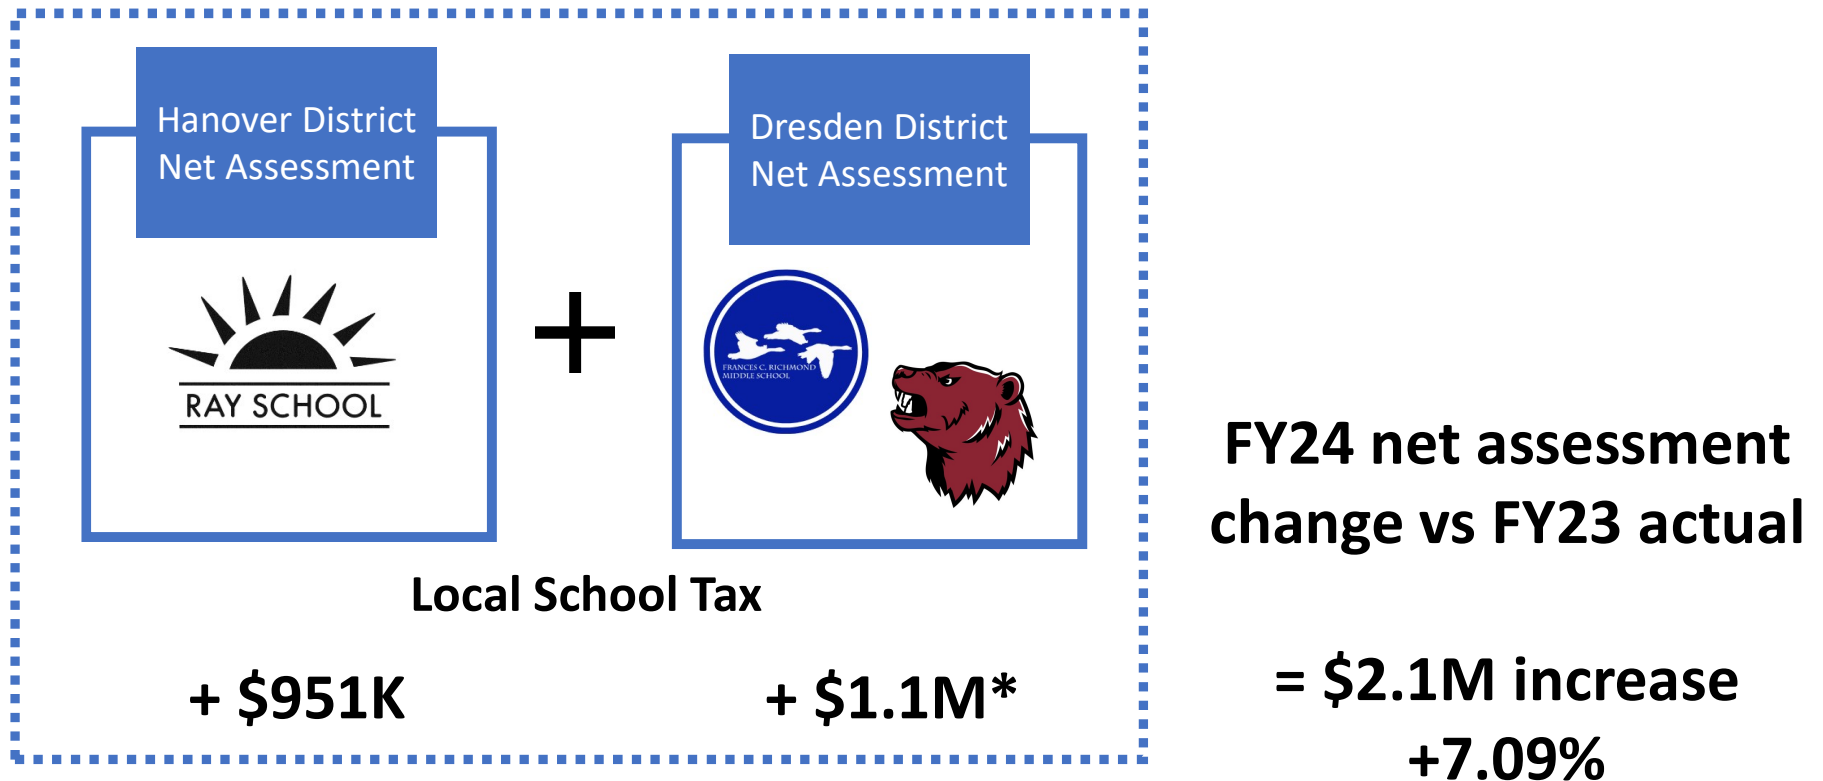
Hanover District Net Assessment

RAY SCHOOL

+

Dresden District Net Assessment

FRANCES C. RICHMOND MIDDLE SCHOOL

Local School Tax

+ \$951K

+ \$1.1M*

FY24 net assessment change vs FY23 actual

= \$2.1M increase +7.09%